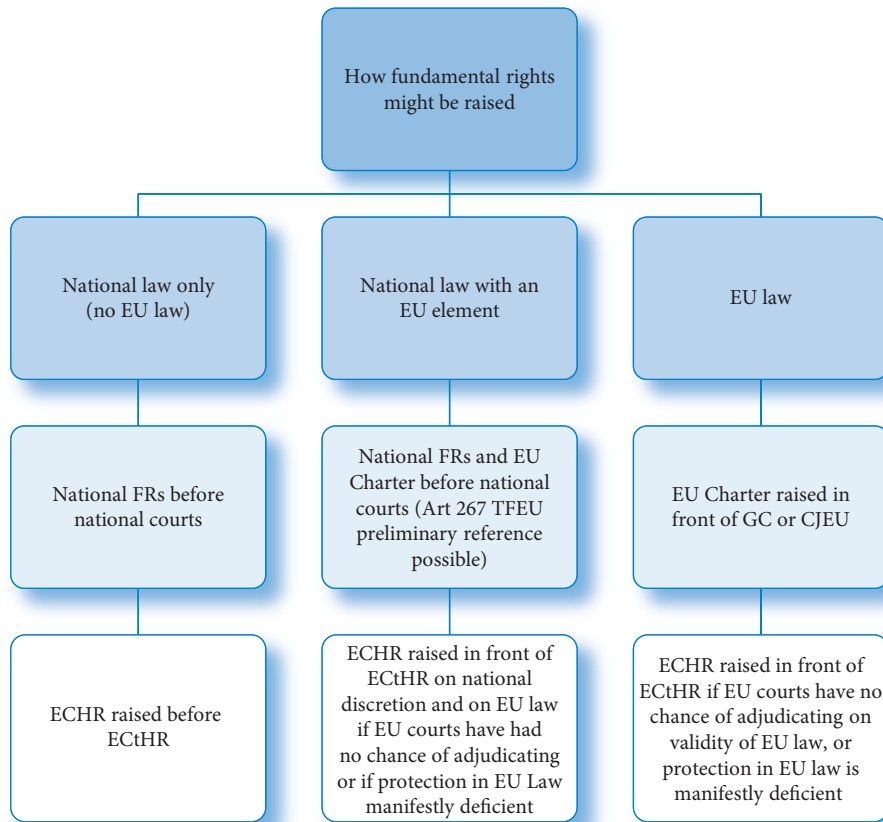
How fundamental rights might be raised

National law only (no EU law)

National law with an EU element

EU law

National FRs before national courts

National FRs and EU Charter before national courts (Art 267 TFEU preliminary reference possible)

EU Charter raised in front of GC or CJEU

ECHR raised before ECtHR

ECHR raised in front of ECtHR on national discretion and on EU law if EU courts have had no chance of adjudicating or if protection in EU Law manifestly deficient

ECHR raised in front of ECtHR if EU courts have no chance of adjudicating on validity of EU law, or protection in EU law is manifestly deficient